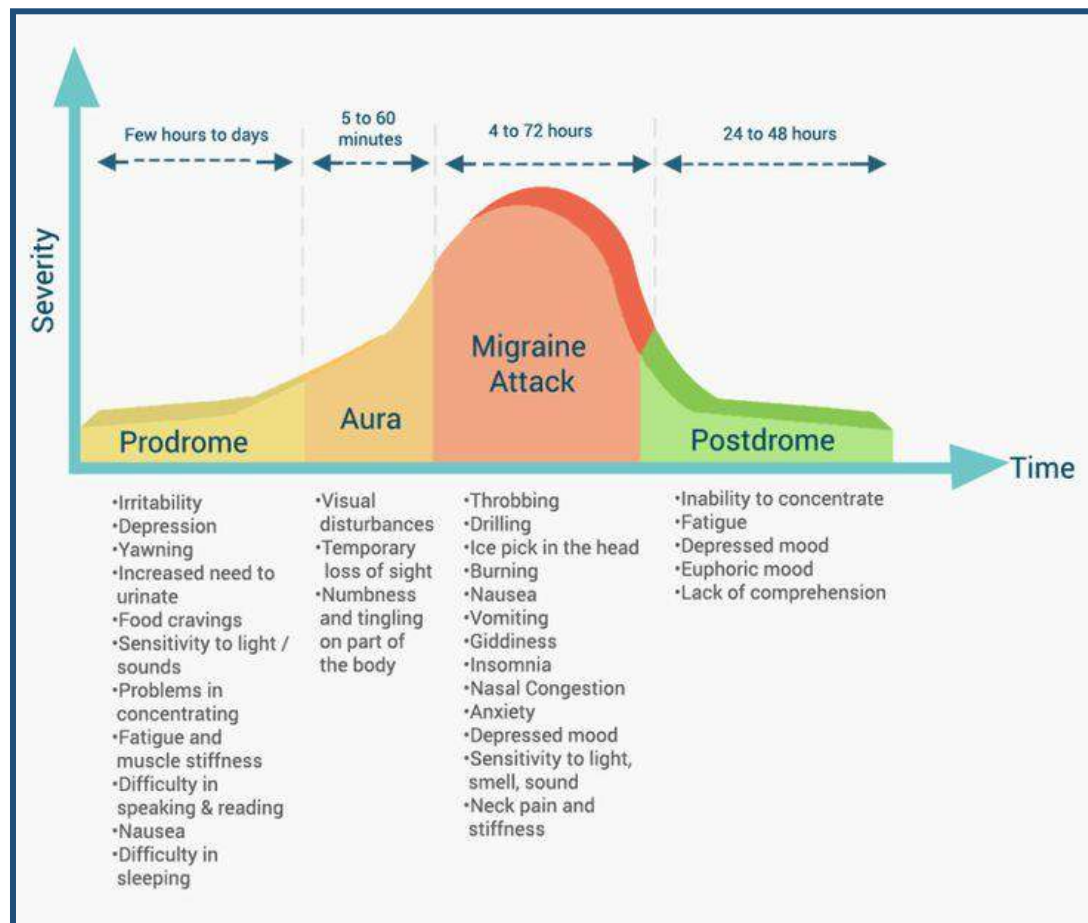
Severity

Few hours to days

5 to 60 minutes

4 to 72 hours

24 to 48 hours

Prodrome

Aura

Migraine Attack

Postdrome

Time

•Irritability
•Depression
•Yawning
•Increased need to urinate
•Food cravings
•Sensitivity to light / sounds
•Problems in concentrating
•Fatigue and muscle stiffness
•Difficulty in speaking & reading
•Nausea
•Difficulty in sleeping

•Visual disturbances
•Temporary loss of sight
•Numbness and tingling on part of the body

•Throbbing
•Drilling
•Ice pick in the head
•Burning
•Nausea
•Vomiting
•Giddiness
•Insomnia
•Nasal Congestion
•Anxiety
•Depressed mood
•Sensitivity to light, smell, sound
•Neck pain and stiffness

•Inability to concentrate
•Fatigue
•Depressed mood
•Euphoric mood
•Lack of comprehension